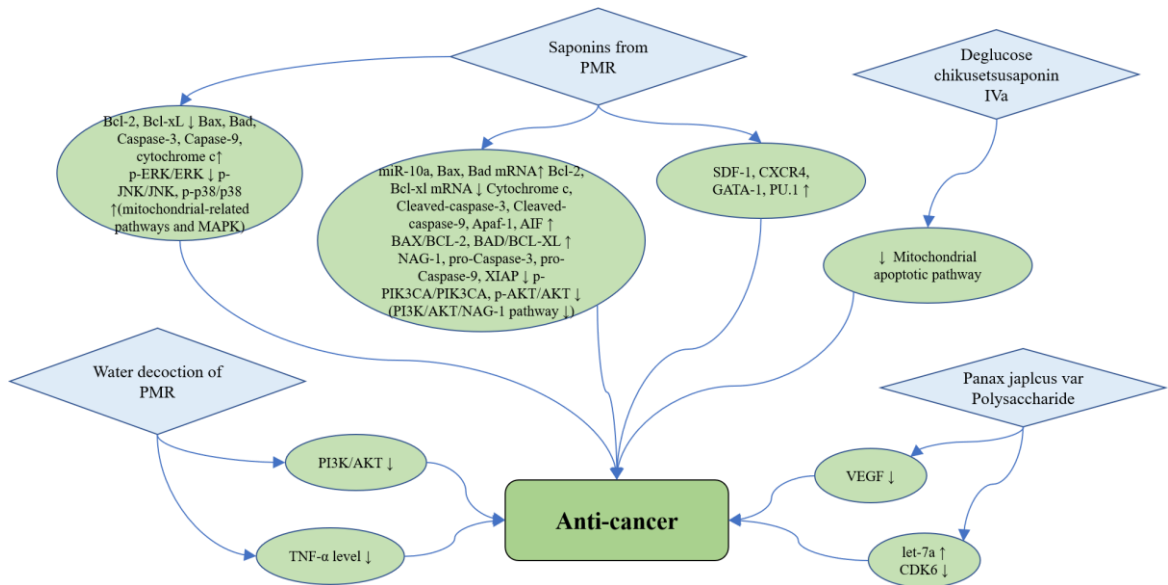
Saponins from PMR

Deglucose chikusetsusaponin IVa

Bcl-2, Bcl-xL ↓ Bax, Bad, Caspase-3, Capase-9, cytochrome c↑ p-ERK/ERK ↓ p-JNK/JNK, p-p38/p38 ↑(mitochondrial-related pathways and MAPK)

miR-10a, Bax, Bad mRNA↑ Bcl-2, Bcl-xl mRNA ↓ Cytochrome c, Cleaved-caspase-3, Cleaved-caspase-9, Apaf-1, AIF ↑ BAX/BCL-2, BAD/BCL-XL ↑ NAG-1, pro-Caspase-3, pro-Caspase-9, XIAP ↓ p-PIK3CA/PIK3CA, p-AKT/AKT ↓ (PI3K/AKT/NAG-1 pathway ↓)

SDF-1, CXCR4, GATA-1, PU.1 ↑

↓ Mitochondrial apoptotic pathway

Water decoction of PMR

Panax japlcus var Polysaccharide

PI3K/AKT ↓

VEGF ↓

Anti-cancer

TNF-α level ↓

let-7a ↑ CDK6 ↓